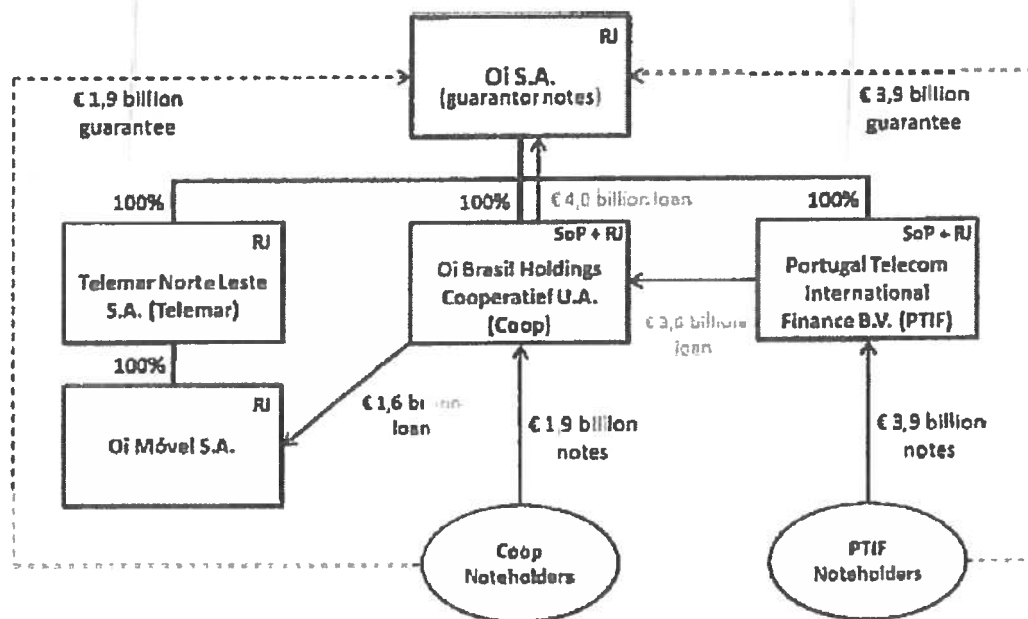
RJ
Oi S.A.
(guarantor notes)

€ 1,9 billion guarantee

€ 3,9 billion guarantee

100%

100%

€ 4,0 billion loan

100%

RJ
Telemar Norte Leste S.A. (Telemar)

SoP + RJ
Oi Brasil Holdings Cooperatief U.A. (Coop)

SoP + RJ
Portugal Telecom International Finance B.V. (PTIF)

€ 3,0 billion loan

100%

RJ
Oi Móvel S.A.

€ 1,6 bi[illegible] loan

€ 1,9 billion notes

€ 3,9 billion notes

Coop Noteholders

PTIF Noteholders